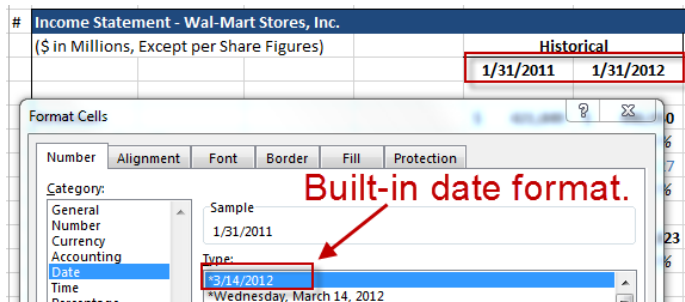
# Income Statement - Wal-Mart Stores, Inc.

($ in Millions, Except per Share Figures)

Historical

| 1/31/2011 | 1/31/2012 |
|---|---|

Format Cells

?

Number | Alignment | Font | Border | Fill | Protection

Built-in date format.

Category:

General
Number
Currency
Accounting
Date
Time

Sample

1/31/2011

Type:

*3/14/2012
*Wednesday, March 14, 2012